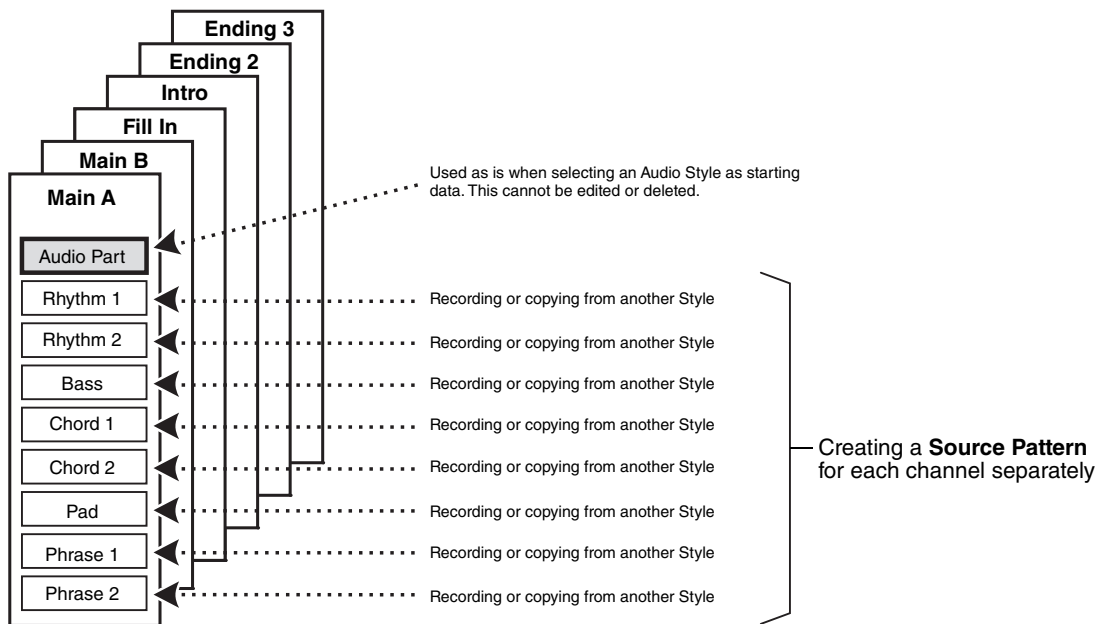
Ending 3

Ending 2

Intro

Fill In

Main B

Main A

Audio Part

Rhythm 1

Rhythm 2

Bass

Chord 1

Chord 2

Pad

Phrase 1

Phrase 2

Used as is when selecting an Audio Style as starting data. This cannot be edited or deleted.

Recording or copying from another Style

Recording or copying from another Style

Recording or copying from another Style

Recording or copying from another Style

Recording or copying from another Style

Recording or copying from another Style

Recording or copying from another Style

Recording or copying from another Style

Creating a **Source Pattern** for each channel separately